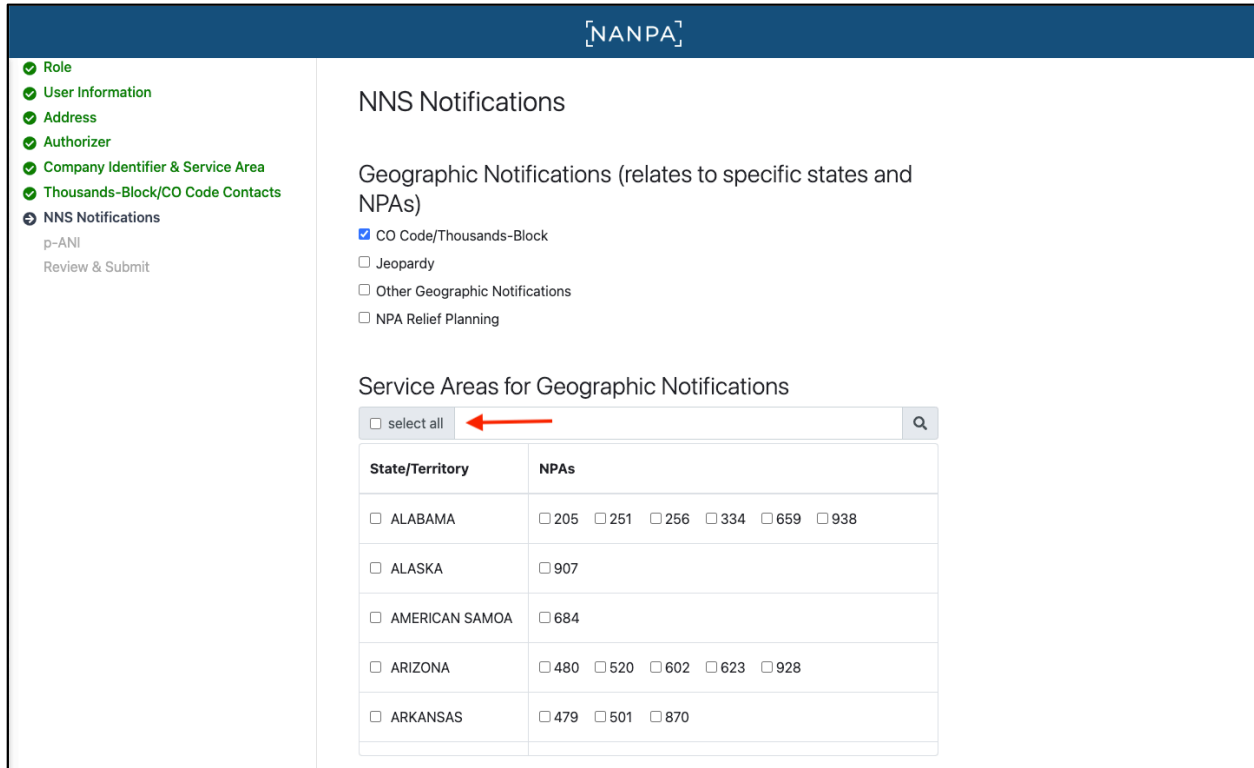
NANPA

Role
User Information
Address
Authorizer
Company Identifier & Service Area
Thousands-Block/CO Code Contacts
NNS Notifications
p-ANI
Review & Submit

NNS Notifications

Geographic Notifications (relates to specific states and NPAs)

CO Code/Thousands-Block
Jeopardy
Other Geographic Notifications
NPA Relief Planning

Service Areas for Geographic Notifications

select all

| State/Territory | NPAs |
|---|---|
| ALABAMA | 205 251 256 334 659 938 |
| ALASKA | 907 |
| AMERICAN SAMOA | 684 |
| ARIZONA | 480 520 602 623 928 |
| ARKANSAS | 479 501 870 |